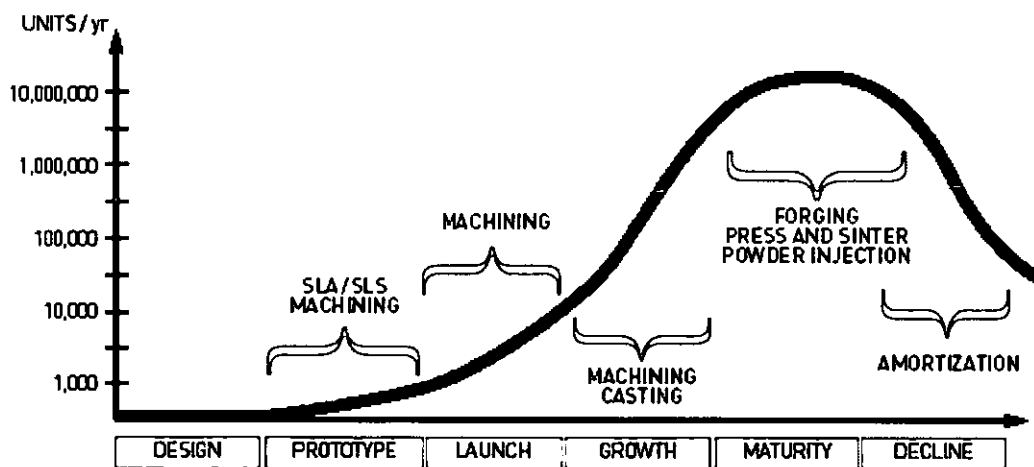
UNITS/yr

10,000,000
1,000,000
100,000
10,000
1,000

SLA/SLS
MACHINING

MACHINING

MACHINING
CASTING

FORGING
PRESS AND SINTER
POWDER INJECTION

AMORTIZATION

| DESIGN | PROTOTYPE | LAUNCH | GROWTH | MATURITY | DECLINE |